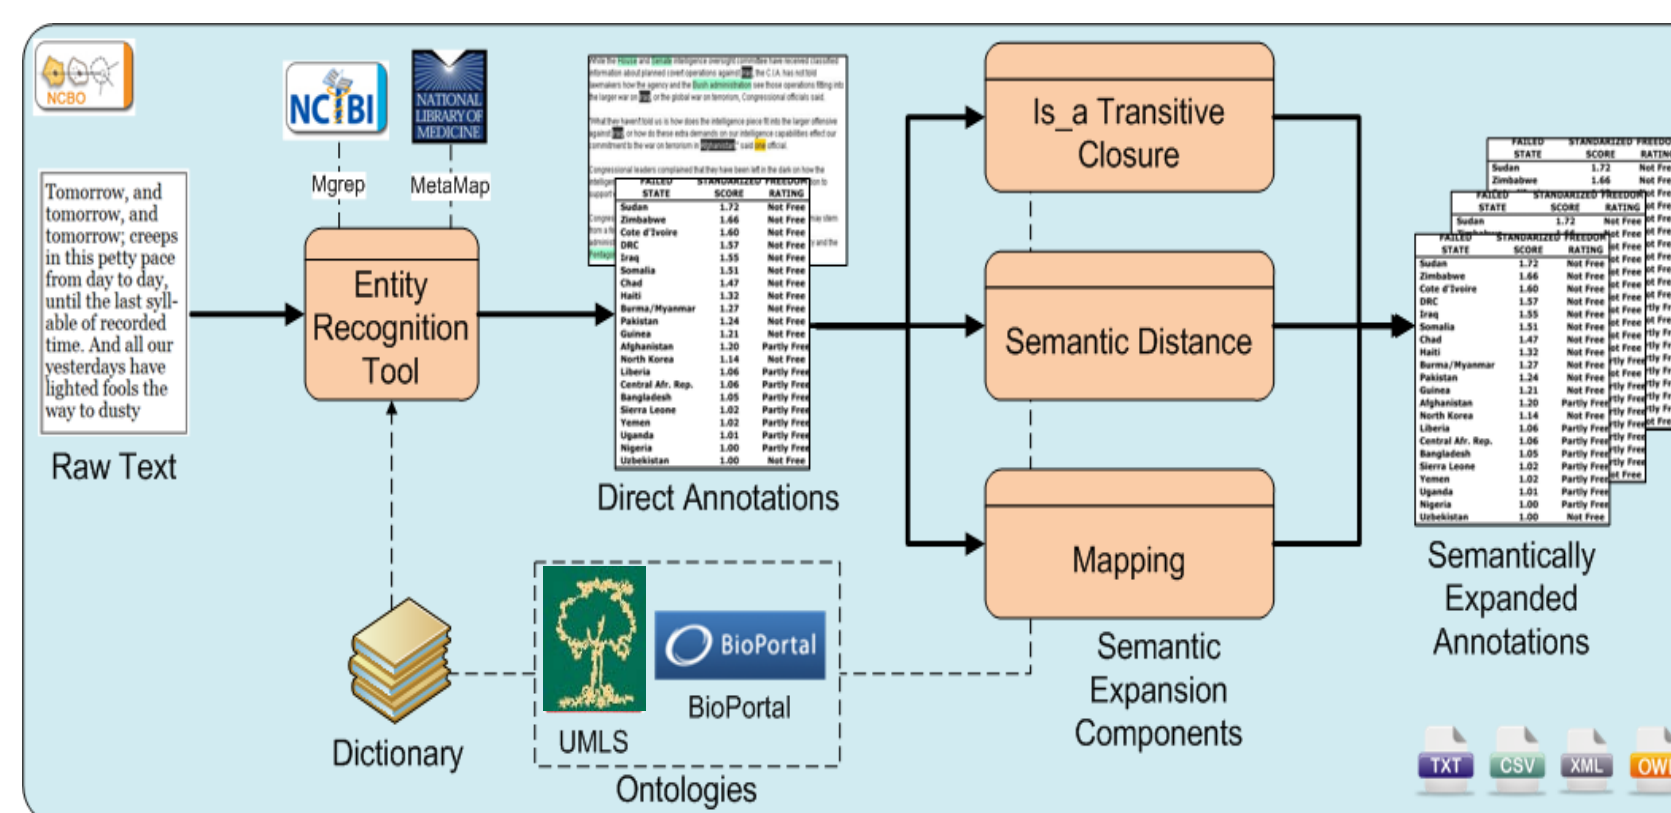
NCBO

NCBI

NATIONAL LIBRARY OF MEDICINE

Mgrep

MetaMap

Tomorrow, and tomorrow, and tomorrow; creeps in this petty pace from day to day, until the last syllable of recorded time. And all our yesterdays have lighted fools the way to dusty

Raw Text

Entity Recognition Tool

| FAILED STATE | STANDARDIZED SCORE | FREEDOM RATING |
|---|---|---|
| Sudan | 1.72 | Not Free |
| Zimbabwe | 1.66 | Not Free |
| Cote d'Ivoire | 1.60 | Not Free |
| DRC | 1.57 | Not Free |
| Iraq | 1.55 | Not Free |
| Somalia | 1.51 | Not Free |
| Chad | 1.47 | Not Free |
| Haiti | 1.32 | Not Free |
| Burma/Myanmar | 1.27 | Not Free |
| Pakistan | 1.24 | Not Free |
| Guinea | 1.21 | Not Free |
| Afghanistan | 1.20 | Partly Free |
| North Korea | 1.14 | Not Free |
| Liberia | 1.06 | Partly Free |
| Central Afr. Rep. | 1.06 | Partly Free |
| Bangladesh | 1.05 | Partly Free |
| Sierra Leone | 1.02 | Partly Free |
| Yemen | 1.02 | Partly Free |
| Uganda | 1.01 | Partly Free |
| Nigeria | 1.00 | Partly Free |
| Uzbekistan | 1.00 | Not Free |

Direct Annotations

Is_a Transitive Closure

Semantic Distance

Mapping

Semantic Expansion Components

Semantically Expanded Annotations

Dictionary

UMLS

BioPortal

BioPortal

Ontologies

TXT CSV XML OWL